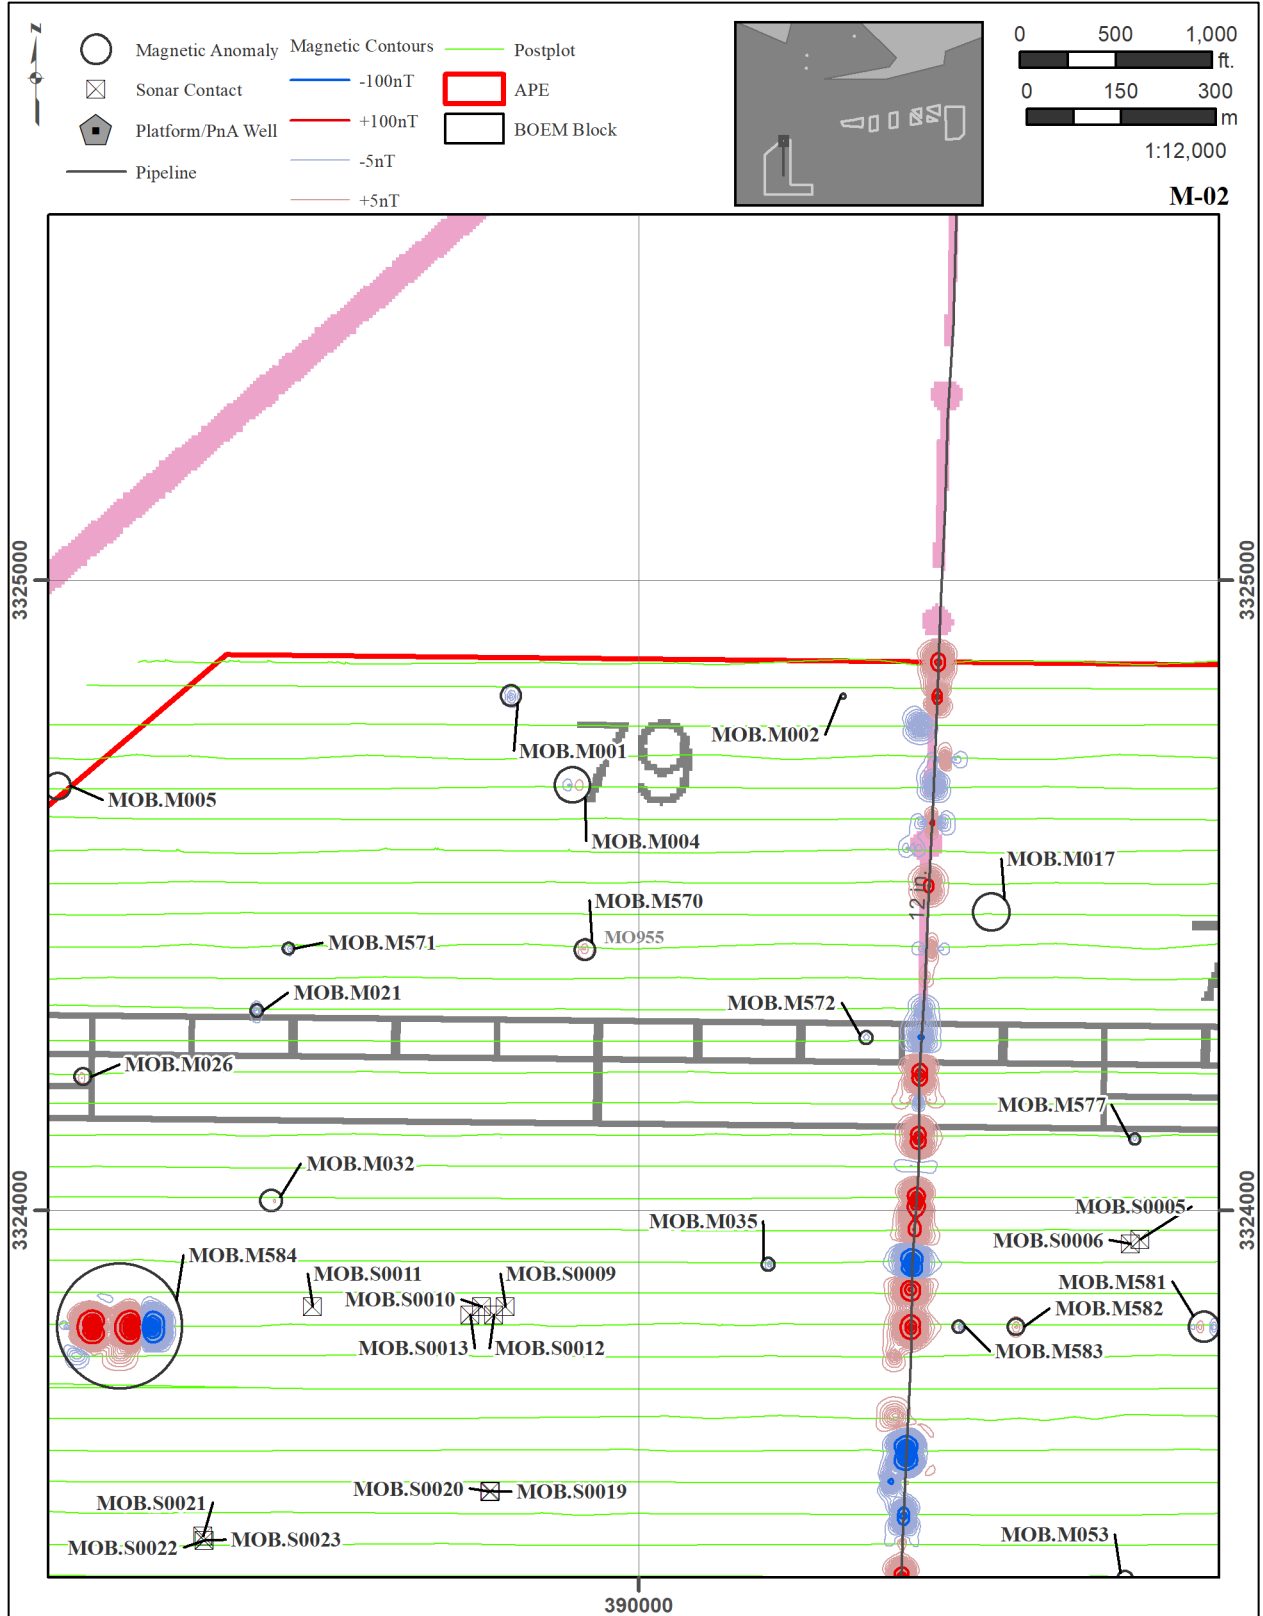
N

Magnetic Anomaly
Sonar Contact
Platform/PnA Well
Pipeline

Magnetic Contours
-100nT
+100nT
-5nT
+5nT

Postplot
APE
BOEM Block

0 500 1,000 ft.
0 150 300 m
1:12,000

M-02

3325000
3324000
390000

79
12in

MOB.M001
MOB.M002
MOB.M005
MOB.M004
MOB.M017
MOB.M570
MO955
MOB.M571
MOB.M021
MOB.M572
MOB.M026
MOB.M577
MOB.M032
MOB.S0005
MOB.M035
MOB.S0006
MOB.M584
MOB.S0011
MOB.S0009
MOB.S0010
MOB.M581
MOB.M582
MOB.S0013
MOB.S0012
MOB.M583
MOB.S0021
MOB.S0020
MOB.S0019
MOB.S0022
MOB.S0023
MOB.M053